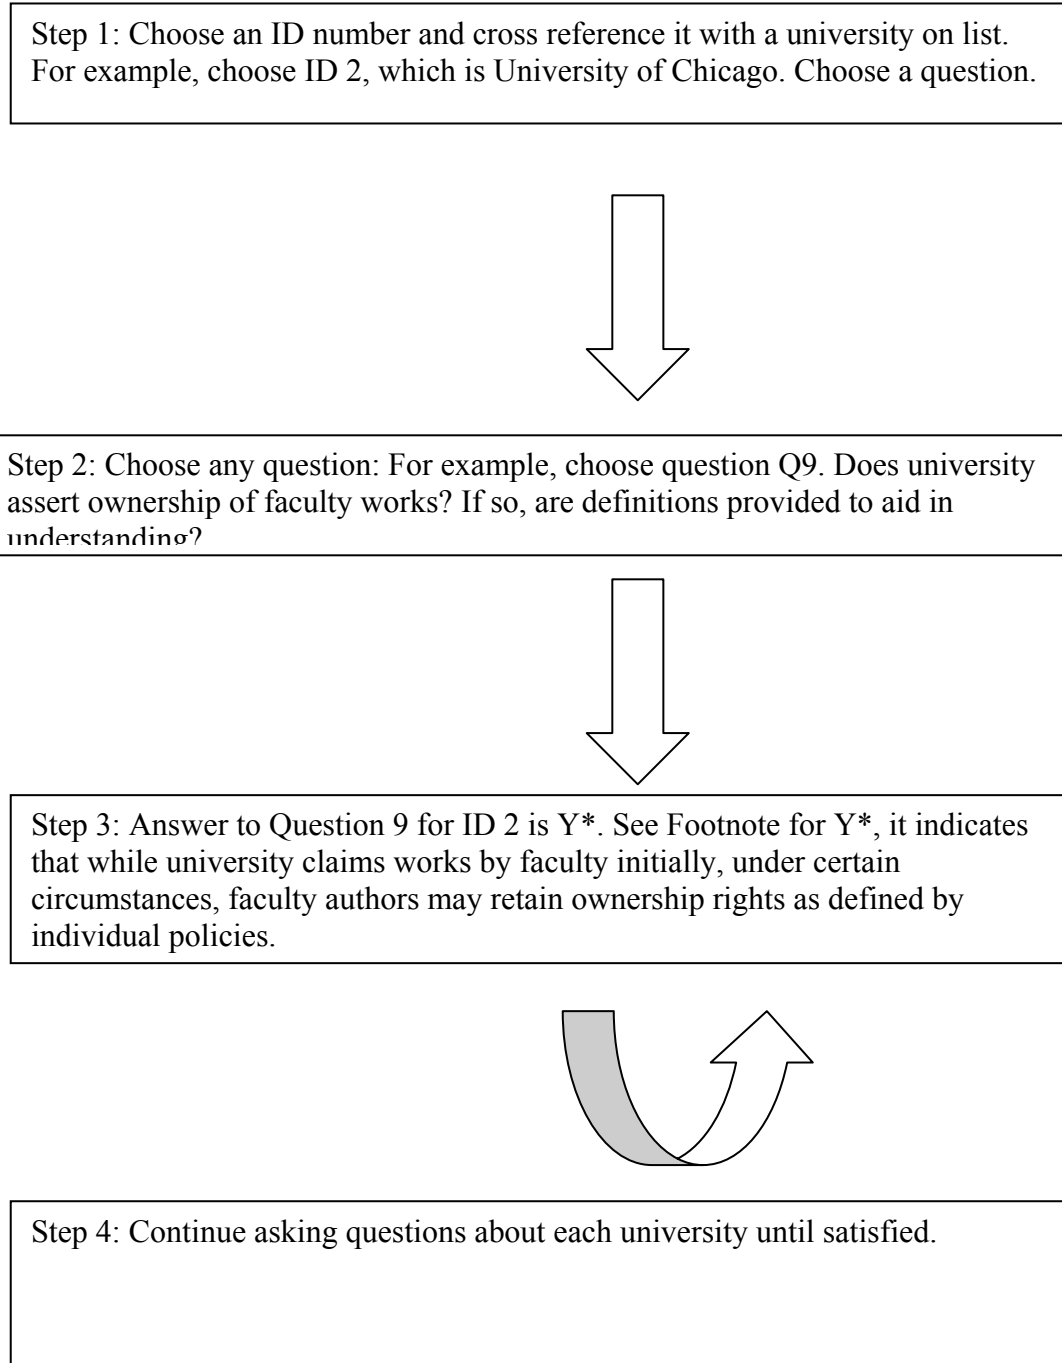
Step 1: Choose an ID number and cross reference it with a university on list. For example, choose ID 2, which is University of Chicago. Choose a question.

Step 2: Choose any question: For example, choose question Q9. Does university assert ownership of faculty works? If so, are definitions provided to aid in understanding?

Step 3: Answer to Question 9 for ID 2 is Y*. See Footnote for Y*, it indicates that while university claims works by faculty initially, under certain circumstances, faculty authors may retain ownership rights as defined by individual policies.

Step 4: Continue asking questions about each university until satisfied.